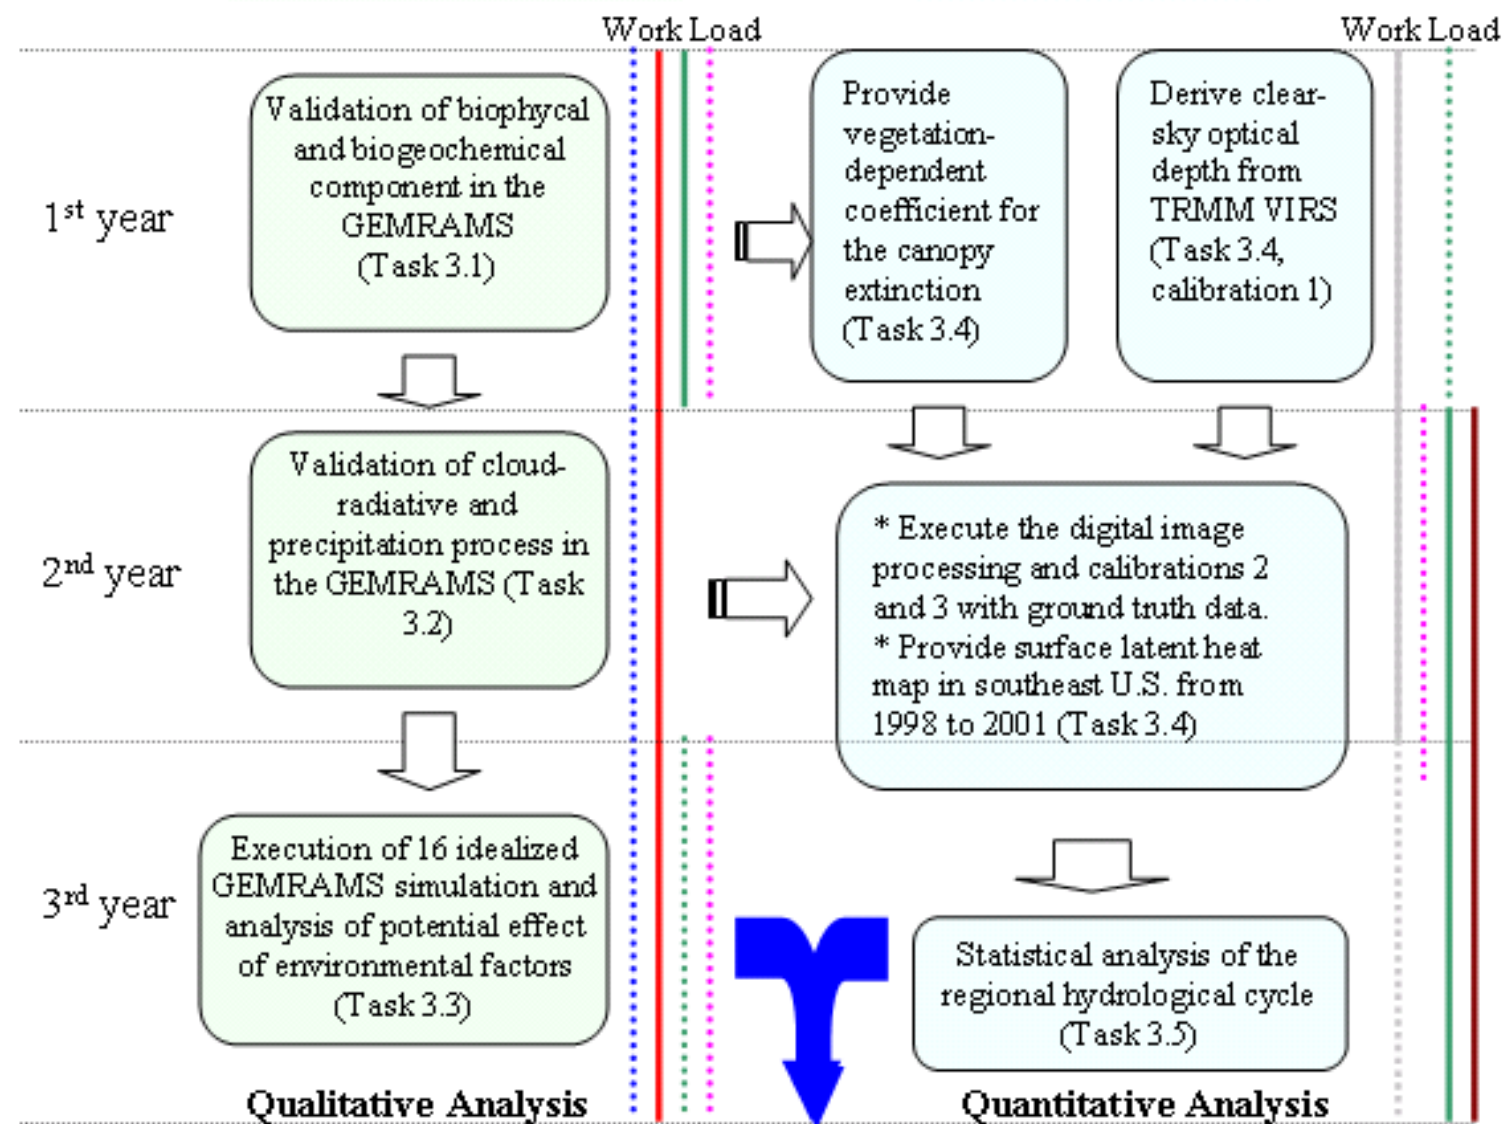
Work Load

Work Load

1$^{st}$ year

Validation of biophycal and biogeochemical component in the GEMRAMS (Task 3.1)

Provide vegetation-dependent coefficient for the canopy extinction (Task 3.4)

Derive clear-sky optical depth from TRMM VIRS (Task 3.4, calibration 1)

2$^{nd}$ year

Validation of cloud-radiative and precipitation process in the GEMRAMS (Task 3.2)

* Execute the digital image processing and calibrations 2 and 3 with ground truth data.
* Provide surface latent heat map in southeast U.S. from 1998 to 2001 (Task 3.4)

3$^{rd}$ year

Execution of 16 idealized GEMRAMS simulation and analysis of potential effect of environmental factors (Task 3.3)

Statistical analysis of the regional hydrological cycle (Task 3.5)

Qualitative Analysis

Quantitative Analysis